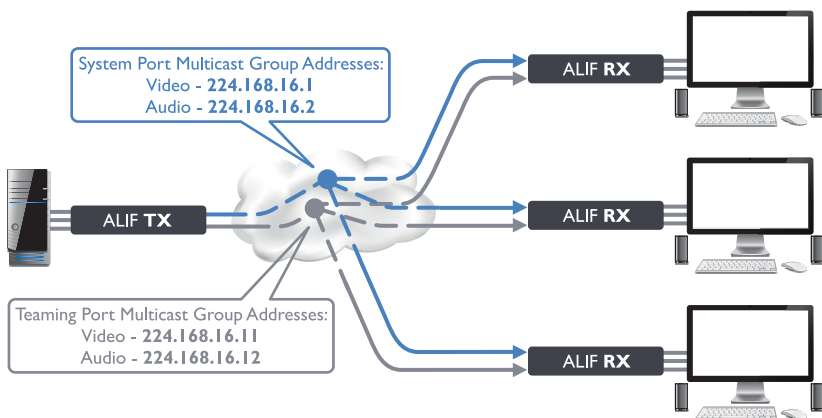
System Port Multicast Group Addresses:
Video - 224.168.16.1
Audio - 224.168.16.2

ALIF RX

ALIF TX

ALIF RX

Teaming Port Multicast Group Addresses:
Video - 224.168.16.11
Audio - 224.168.16.12

ALIF RX